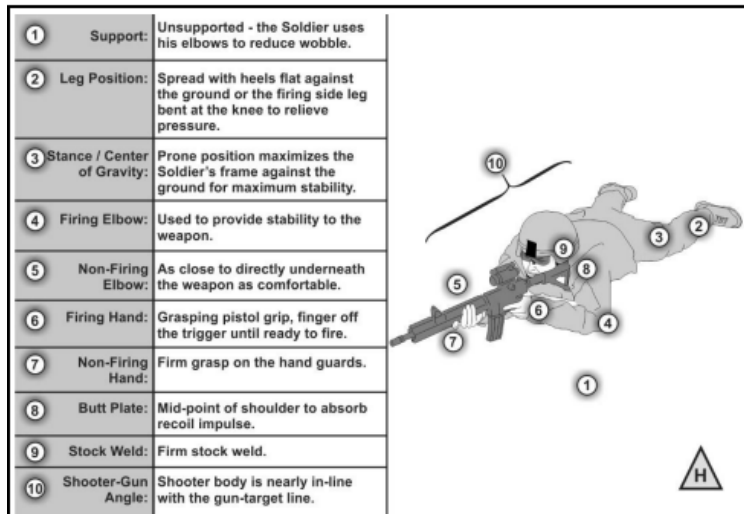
| | |
|---|---|
| 1 Support: | Unsupported - the Soldier uses his elbows to reduce wobble. |
| 2 Leg Position: | Spread with heels flat against the ground or the firing side leg bent at the knee to relieve pressure. |
| 3 Stance / Center of Gravity: | Prone position maximizes the Soldier's frame against the ground for maximum stability. |
| 4 Firing Elbow: | Used to provide stability to the weapon. |
| 5 Non-Firing Elbow: | As close to directly underneath the weapon as comfortable. |
| 6 Firing Hand: | Grasping pistol grip, finger off the trigger until ready to fire. |
| 7 Non-Firing Hand: | Firm grasp on the hand guards. |
| 8 Butt Plate: | Mid-point of shoulder to absorb recoil impulse. |
| 9 Stock Weld: | Firm stock weld. |
| 10 Shooter-Gun Angle: | Shooter body is nearly in-line with the gun-target line. |

10
3
2
9
8
5
6
4
7
1
H